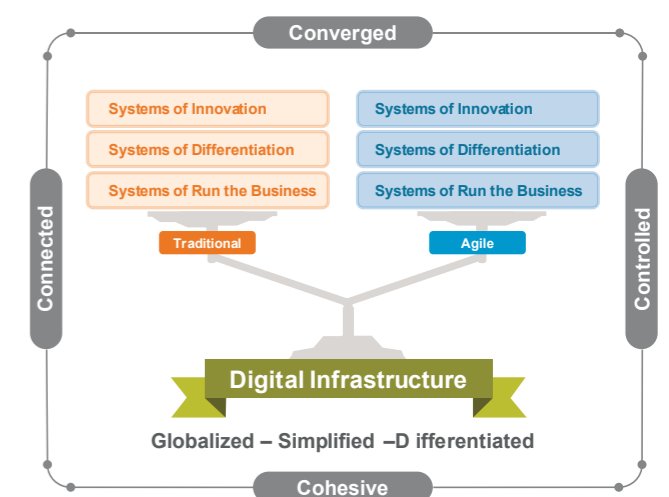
Converged

Connected

Controlled

Systems of Innovation
Systems of Differentiation
Systems of Run the Business

Systems of Innovation
Systems of Differentiation
Systems of Run the Business

Traditional

Agile

Digital Infrastructure

Globalized – Simplified –D ifferentiated

Cohesive